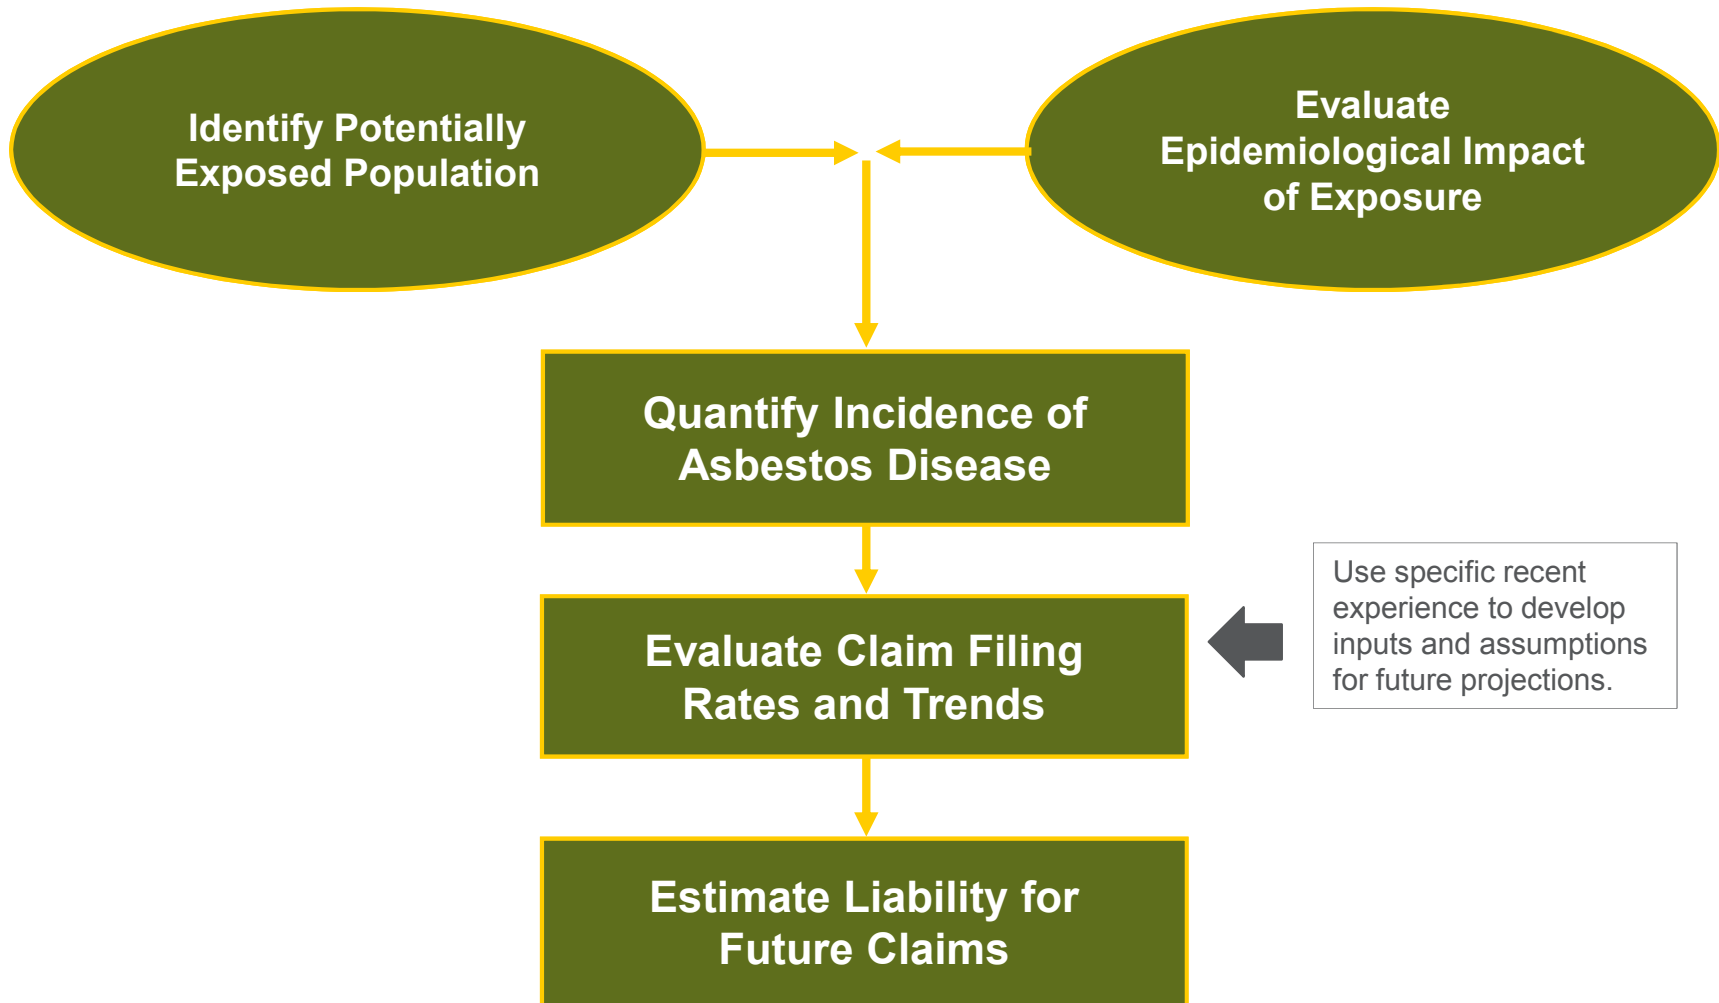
Identify Potentially Exposed Population

Evaluate Epidemiological Impact of Exposure

Quantify Incidence of Asbestos Disease

Evaluate Claim Filing Rates and Trends

Use specific recent experience to develop inputs and assumptions for future projections.

Estimate Liability for Future Claims